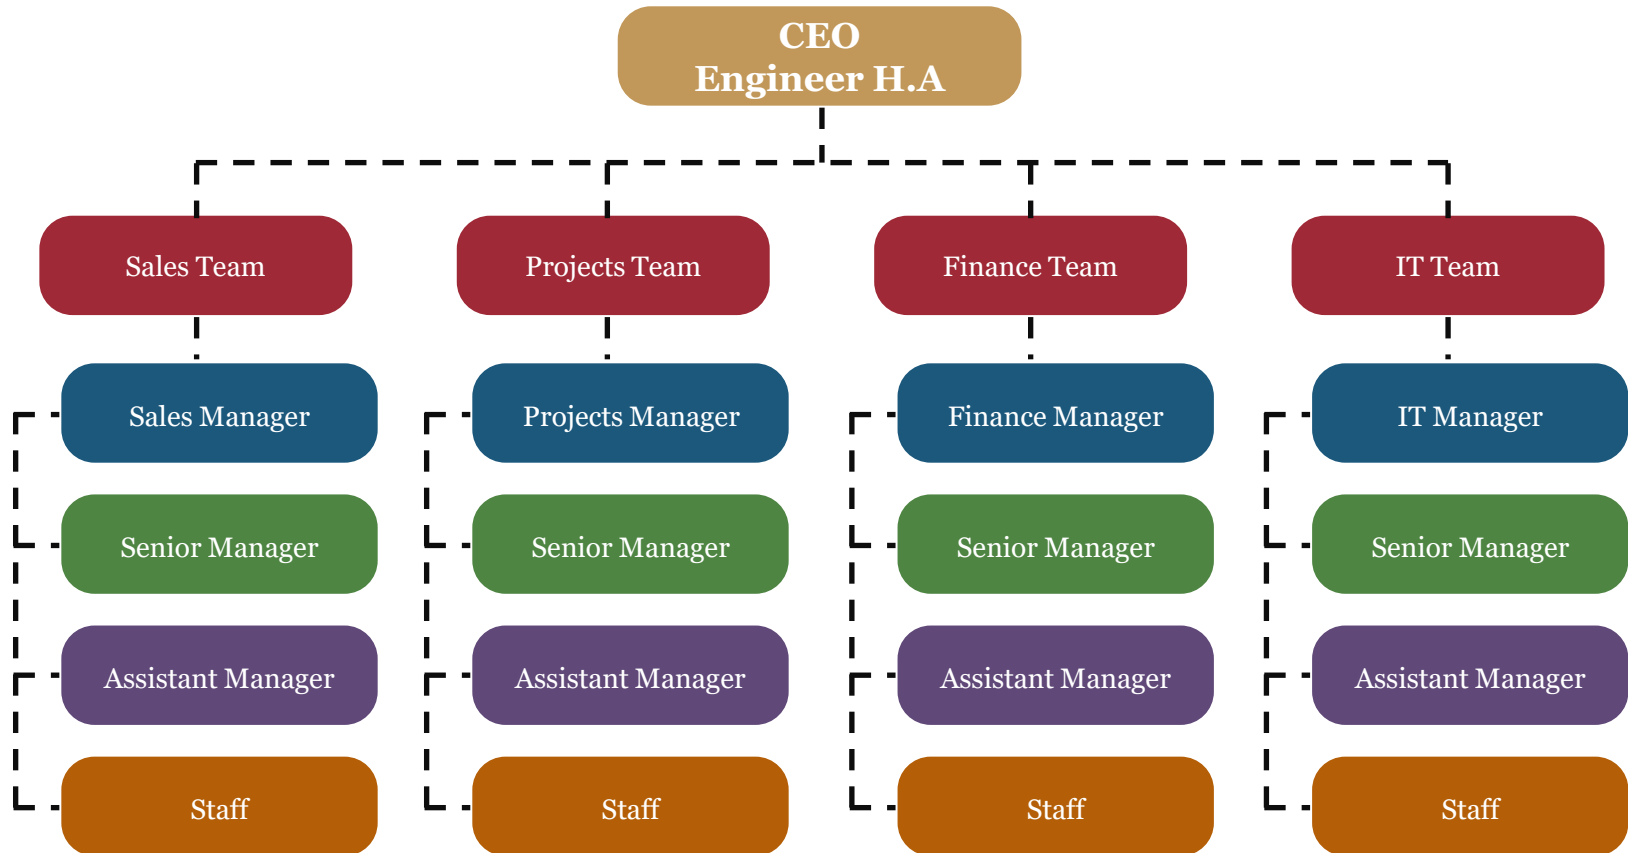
CEO
Engineer H.A

Sales Team

Sales Manager

Senior Manager

Assistant Manager

Staff

Projects Team

Projects Manager

Senior Manager

Assistant Manager

Staff

Finance Team

Finance Manager

Senior Manager

Assistant Manager

Staff

IT Team

IT Manager

Senior Manager

Assistant Manager

Staff